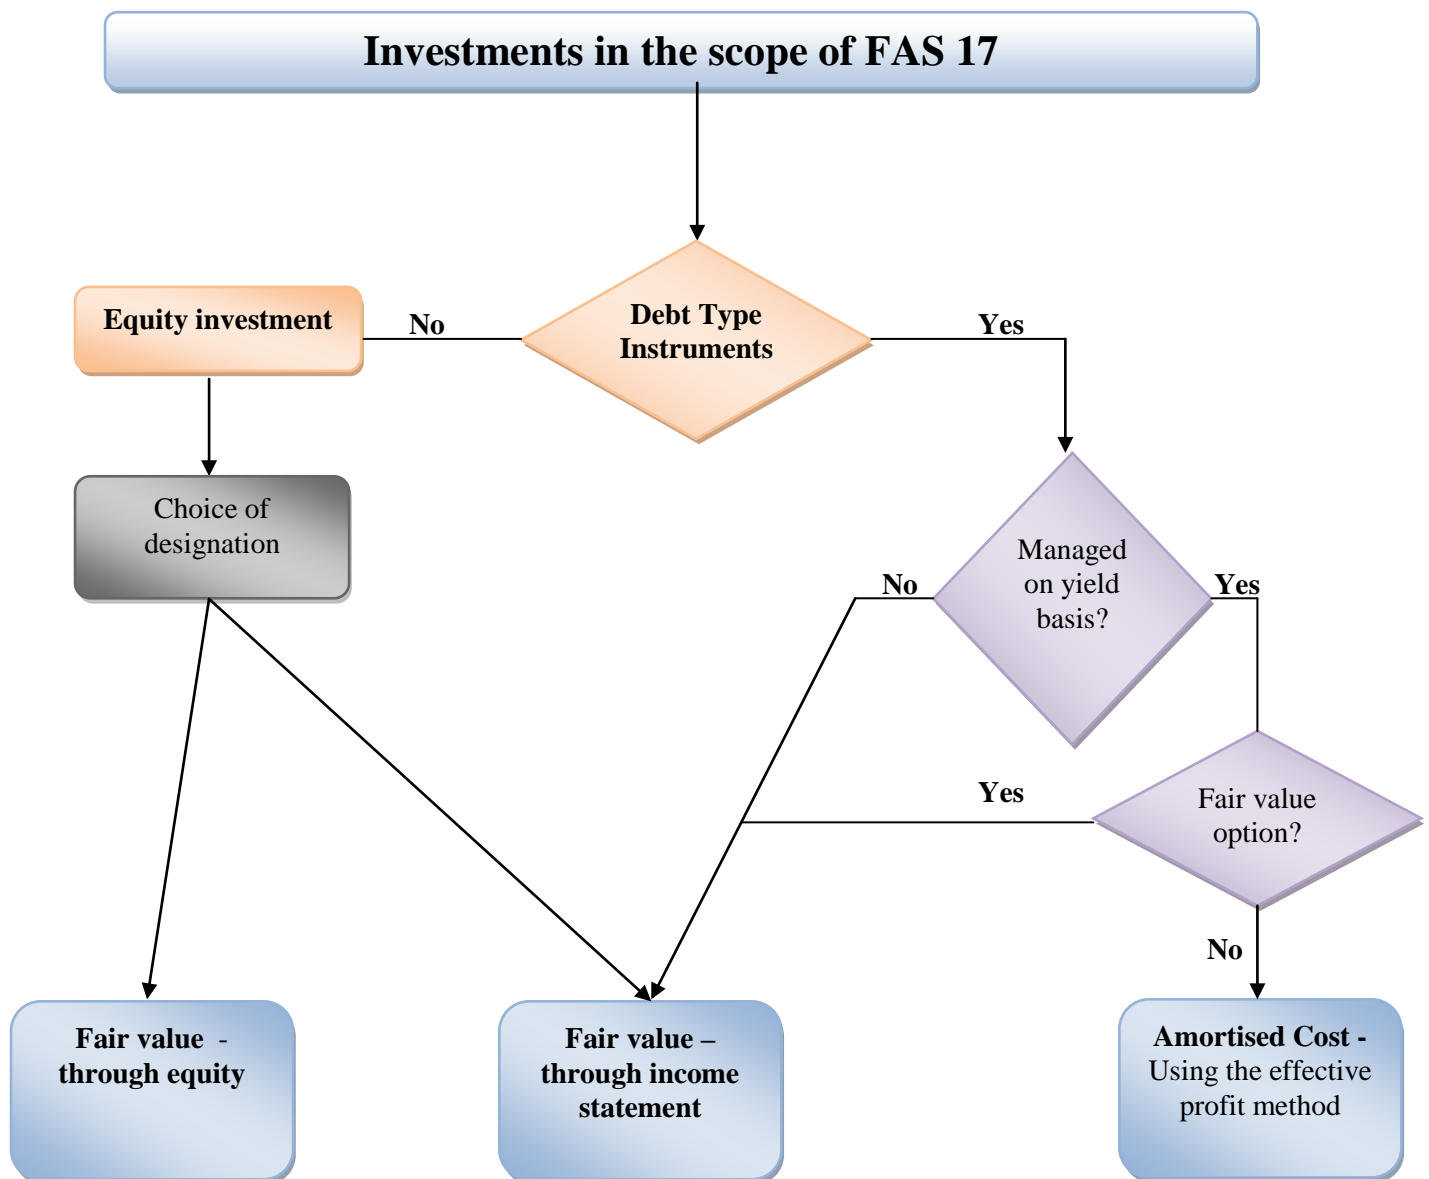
Investments in the scope of FAS 17

Equity investment

No

Debt Type Instruments

Yes

Choice of designation

No

Managed on yield basis?

Yes

Yes

Fair value option?

No

Fair value - through equity

Fair value – through income statement

Amortised Cost - Using the effective profit method